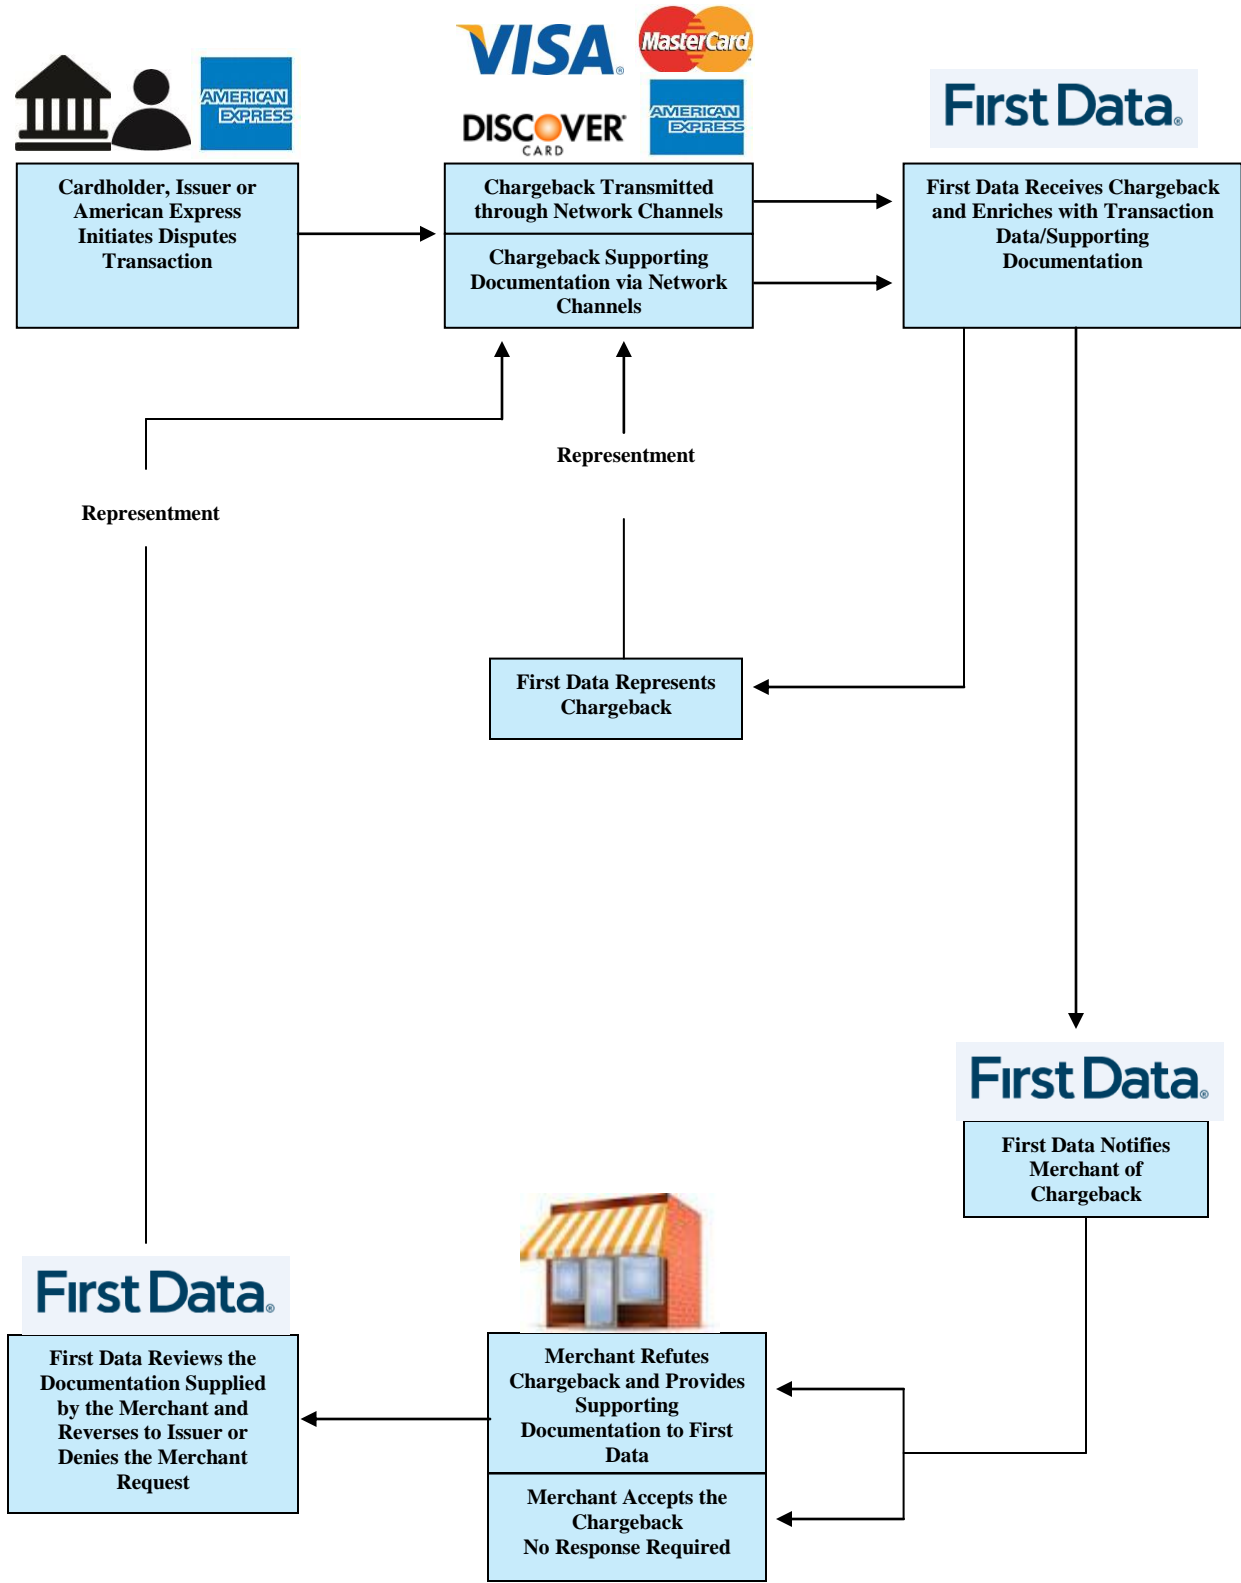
AMERICAN EXPRESS

VISA

MasterCard

DISCOVER CARD

AMERICAN EXPRESS

First Data

Cardholder, Issuer or American Express Initiates Disputes Transaction

Chargeback Transmitted through Network Channels

Chargeback Supporting Documentation via Network Channels

First Data Receives Chargeback and Enriches with Transaction Data/Supporting Documentation

Representment

Representment

First Data Represents Chargeback

First Data

First Data Notifies Merchant of Chargeback

First Data

First Data Reviews the Documentation Supplied by the Merchant and Reverses to Issuer or Denies the Merchant Request

Merchant Refutes Chargeback and Provides Supporting Documentation to First Data

Merchant Accepts the Chargeback No Response Required